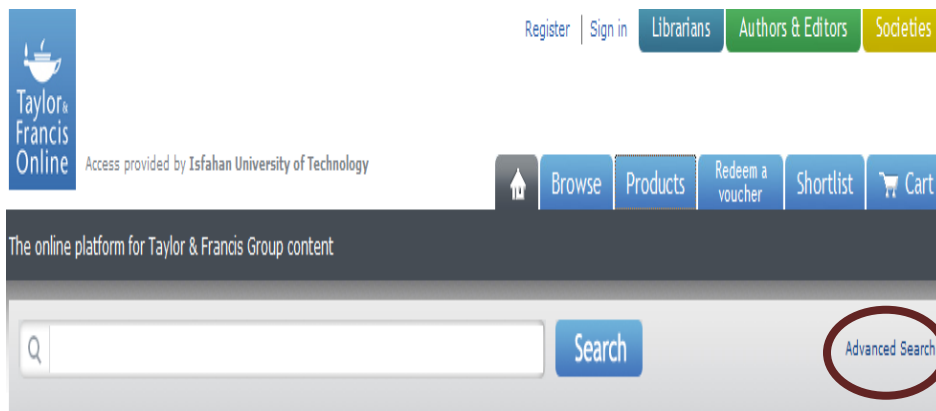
Taylor & Francis Online

Register | Sign in

Librarians

Authors & Editors

Societies

Access provided by Isfahan University of Technology

Browse

Products

Redeem a voucher

Shortlist

Cart

The online platform for Taylor & Francis Group content

Search

Advanced Search